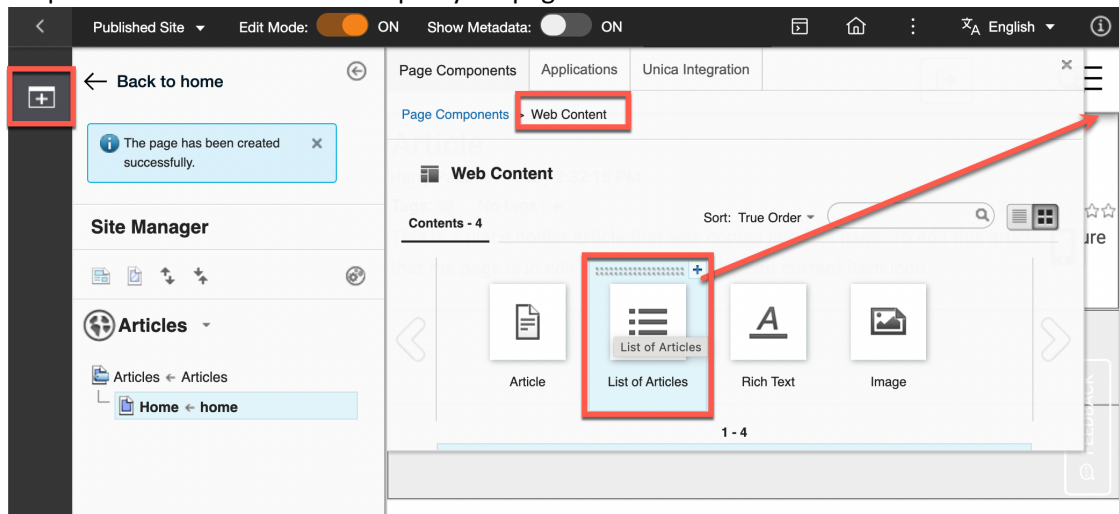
Published Site ▾ Edit Mode: ON Show Metadata: ON

English ▾

← Back to home

The page has been created successfully.

Site Manager

Articles ▾

Articles ← Articles

Home ← home

Page Components | Applications | Unica Integration

Page Components > Web Content

Web Content

Contents - 4

Sort: True Order ▾

Article

List of Articles

List of Articles

Rich Text

Image

1 - 4